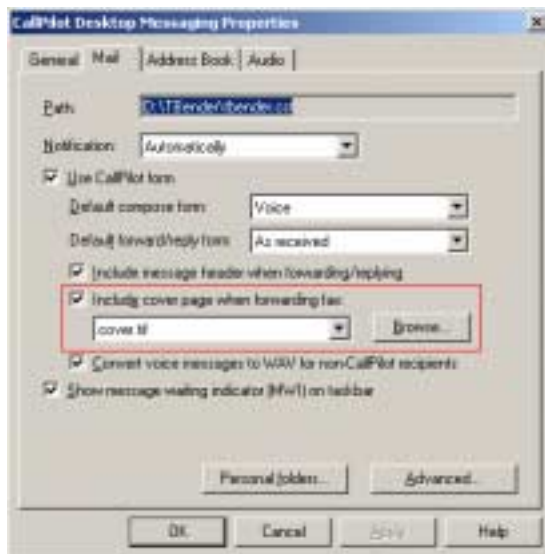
CallPilot Desktop Messaging Properties

General | Mail | Address Book | Audio

Path: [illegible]

Notification: Automatically

Use CallPilot form

Default compose form: Voice

Default forward/reply form: As received

Include message header when forwarding/replying

Include cover page when forwarding fax:

cover.tif

Browse...

Convert voice messages to WAV for non-CallPilot recipients

Show message waiting indicator (MWI) on taskbar

Personal folders...

Advanced...

OK

Cancel

Apply

Help